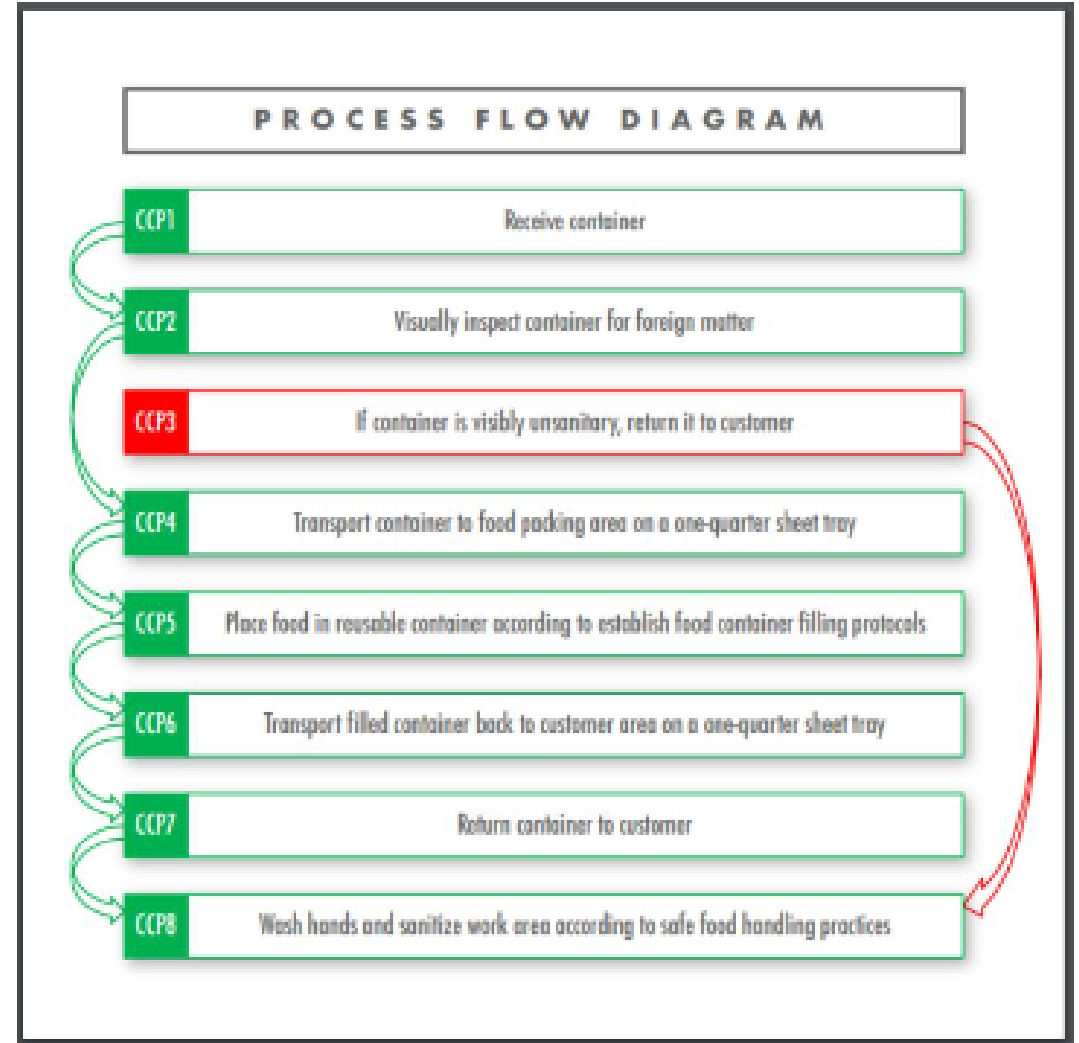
PROCESS FLOW DIAGRAM

CCP1 Receive container

CCP2 Visually inspect container for foreign matter

CCP3 If container is visibly unsanitary, return it to customer

CCP4 Transport container to food packing area on a one-quarter sheet tray

CCP5 Place food in reusable container according to establish food container filling protocols

CCP6 Transport filled container back to customer area on a one-quarter sheet tray

CCP7 Return container to customer

CCP8 Wash hands and sanitize work area according to safe food handling practices